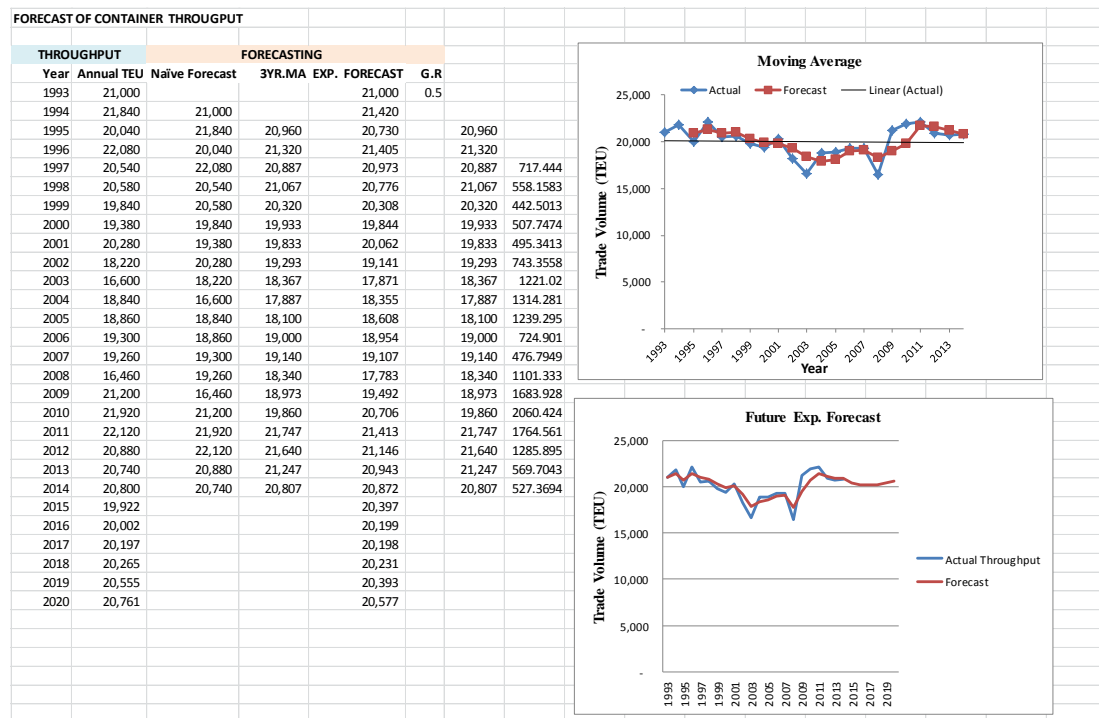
FORECAST OF CONTAINER THROUGPUT

| THROUGHPUT | | FORECASTING | | | | | |
|---|---|---|---|---|---|---|---|
| Year | Annual TEU | Naïve Forecast | 3YR.MA | EXP. FORECAST | G.R | | |
| 1993 | 21,000 | | | 21,000 | 0.5 | | |
| 1994 | 21,840 | 21,000 | | 21,420 | | | |
| 1995 | 20,040 | 21,840 | 20,960 | 20,730 | | 20,960 | |
| 1996 | 22,080 | 20,040 | 21,320 | 21,405 | | 21,320 | |
| 1997 | 20,540 | 22,080 | 20,887 | 20,973 | | 20,887 | 717.444 |
| 1998 | 20,580 | 20,540 | 21,067 | 20,776 | | 21,067 | 558.1583 |
| 1999 | 19,840 | 20,580 | 20,320 | 20,308 | | 20,320 | 442.5013 |
| 2000 | 19,380 | 19,840 | 19,933 | 19,844 | | 19,933 | 507.7474 |
| 2001 | 20,280 | 19,380 | 19,833 | 20,062 | | 19,833 | 495.3413 |
| 2002 | 18,220 | 20,280 | 19,293 | 19,141 | | 19,293 | 743.3558 |
| 2003 | 16,600 | 18,220 | 18,367 | 17,871 | | 18,367 | 1221.02 |
| 2004 | 18,840 | 16,600 | 17,887 | 18,355 | | 17,887 | 1314.281 |
| 2005 | 18,860 | 18,840 | 18,100 | 18,608 | | 18,100 | 1239.295 |
| 2006 | 19,300 | 18,860 | 19,000 | 18,954 | | 19,000 | 724.901 |
| 2007 | 19,260 | 19,300 | 19,140 | 19,107 | | 19,140 | 476.7949 |
| 2008 | 16,460 | 19,260 | 18,340 | 17,783 | | 18,340 | 1101.333 |
| 2009 | 21,200 | 16,460 | 18,973 | 19,492 | | 18,973 | 1683.928 |
| 2010 | 21,920 | 21,200 | 19,860 | 20,706 | | 19,860 | 2060.424 |
| 2011 | 22,120 | 21,920 | 21,747 | 21,413 | | 21,747 | 1764.561 |
| 2012 | 20,880 | 22,120 | 21,640 | 21,146 | | 21,640 | 1285.895 |
| 2013 | 20,740 | 20,880 | 21,247 | 20,943 | | 21,247 | 569.7043 |
| 2014 | 20,800 | 20,740 | 20,807 | 20,872 | | 20,807 | 527.3694 |
| 2015 | 19,922 | | | 20,397 | | | |
| 2016 | 20,002 | | | 20,199 | | | |
| 2017 | 20,197 | | | 20,198 | | | |
| 2018 | 20,265 | | | 20,231 | | | |
| 2019 | 20,555 | | | 20,393 | | | |
| 2020 | 20,761 | | | 20,577 | | | |

Moving Average
Actual Forecast Linear (Actual)
25,000
20,000
15,000
10,000
5,000
-
Trade Volume (TEU)
1993 1995 1997 1999 2001 2003 2005 2007 2009 2011 2013
Year

Future Exp. Forecast
25,000
20,000
15,000
10,000
5,000
-
Trade Volume (TEU)
Actual Throughput
Forecast
1993 1995 1997 1999 2001 2003 2005 2007 2009 2011 2013 2015 2017 2019